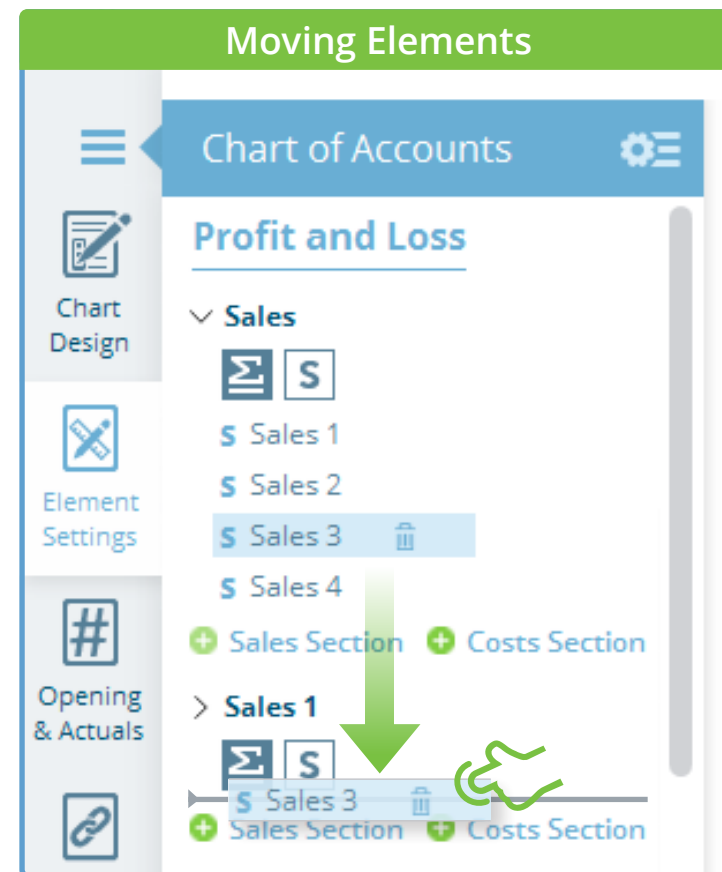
Moving Elements

Chart Design

Element Settings

Opening & Actuals

Chart of Accounts

Profit and Loss

Sales

S

S Sales 1

S Sales 2

S Sales 3

S Sales 4

Sales Section Costs Section

Sales 1

S

S Sales 3

Sales Section Costs Section